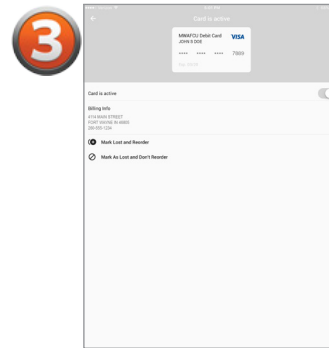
3

Card is active

MIMAFCU Debit Card
JOHN R DOE
VISA
•••• •••• •••• 7889

Card is active

Billing Info
4114 MAIN STREET
FORT WAYNE IN 46805
260-555-1234

Mark Lost and Reorder

Mark As Lost and Don't Reorder